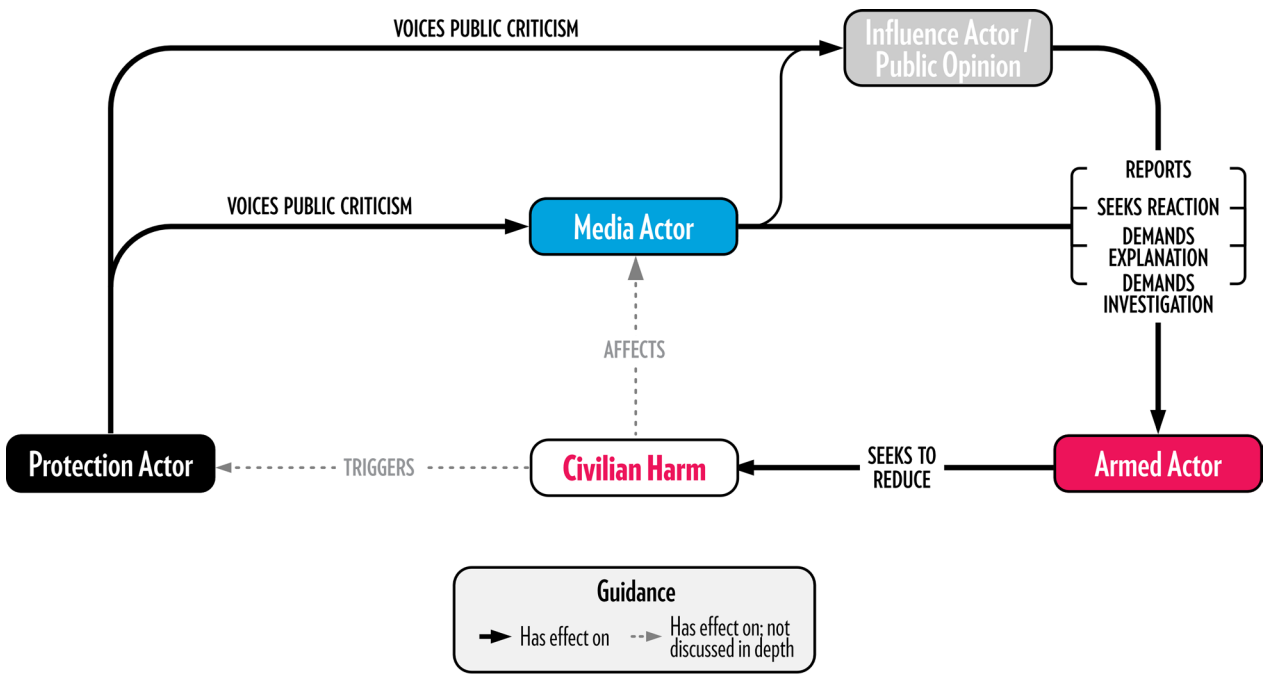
VOICES PUBLIC CRITICISM

Influence Actor / Public Opinion

VOICES PUBLIC CRITICISM

Media Actor

REPORTS
SEEKS REACTION
DEMANDS EXPLANATION
DEMANDS INVESTIGATION

AFFECTS

Protection Actor

TRIGGERS

Civilian Harm

SEEKS TO REDUCE

Armed Actor

Guidance
Has effect on
Has effect on; not discussed in depth